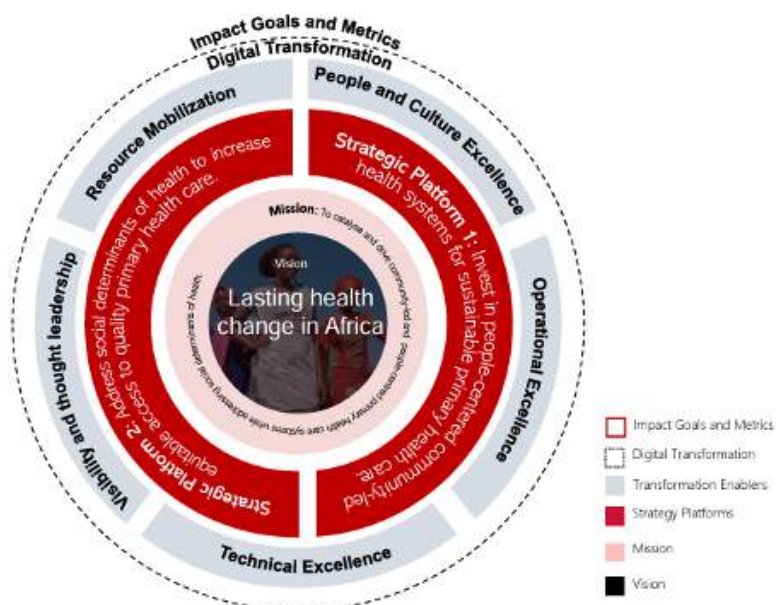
Impact Goals and Metrics

Digital Transformation

Resource Mobilization

People and Culture Excellence

Operational Excellence

Technical Excellence

Visibility and thought leadership

Strategic Platform 1: Invest in people-centered community-led health systems for sustainable primary health care.

Strategic Platform 2: Address social determinants of health to increase equitable access to quality primary health care.

Mission: To catalyse and drive community-led and people-centred primary health care systems while addressing social determinants of health.

Vision

Lasting health change in Africa

Impact Goals and Metrics

Digital Transformation

Transformation Enablers

Strategy Platforms

Mission

Vision